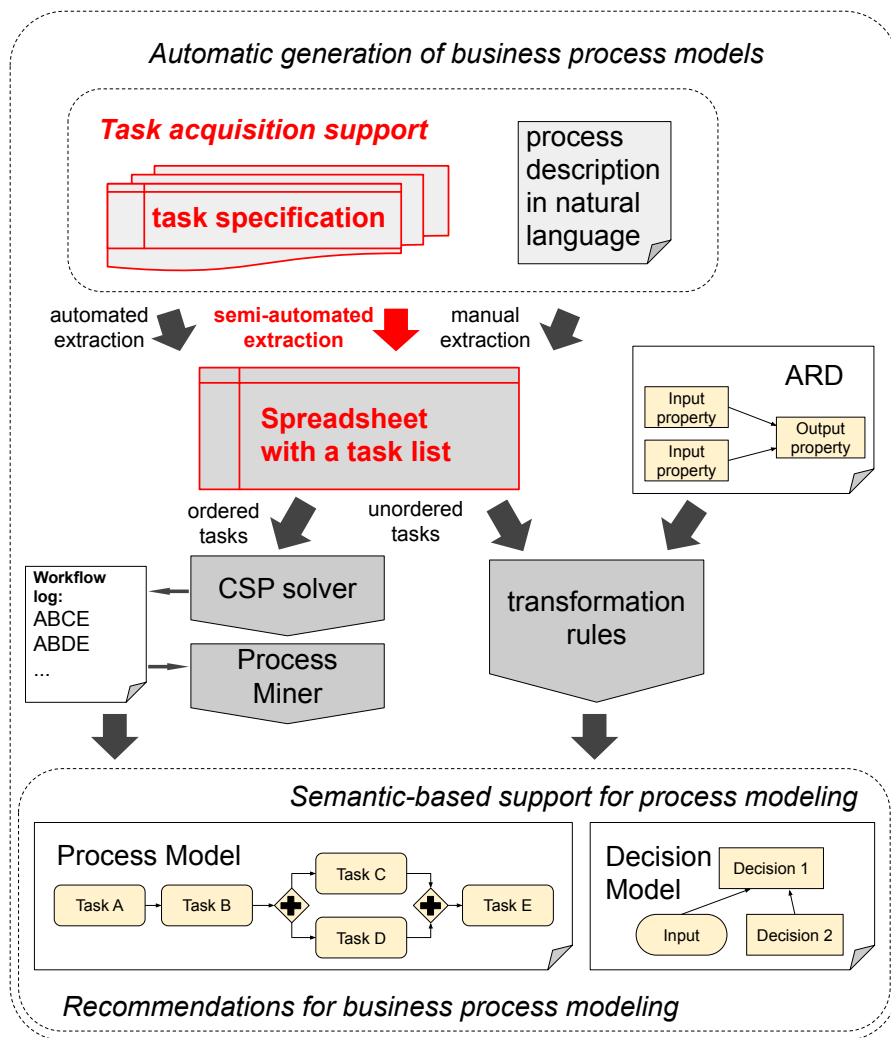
Automatic generation of business process models

Task acquisition support

task specification

process description in natural language

automated extraction

semi-automated extraction

manual extraction

ARD

Input property

Input property

Output property

Spreadsheet with a task list

ordered tasks

unordered tasks

Workflow log:
ABCE
ABDE
...

CSP solver

Process Miner

transformation rules

Semantic-based support for process modeling

Process Model

Task A

Task B

Task C

Task D

Task E

Decision Model

Decision 1

Input

Decision 2

Recommendations for business process modeling